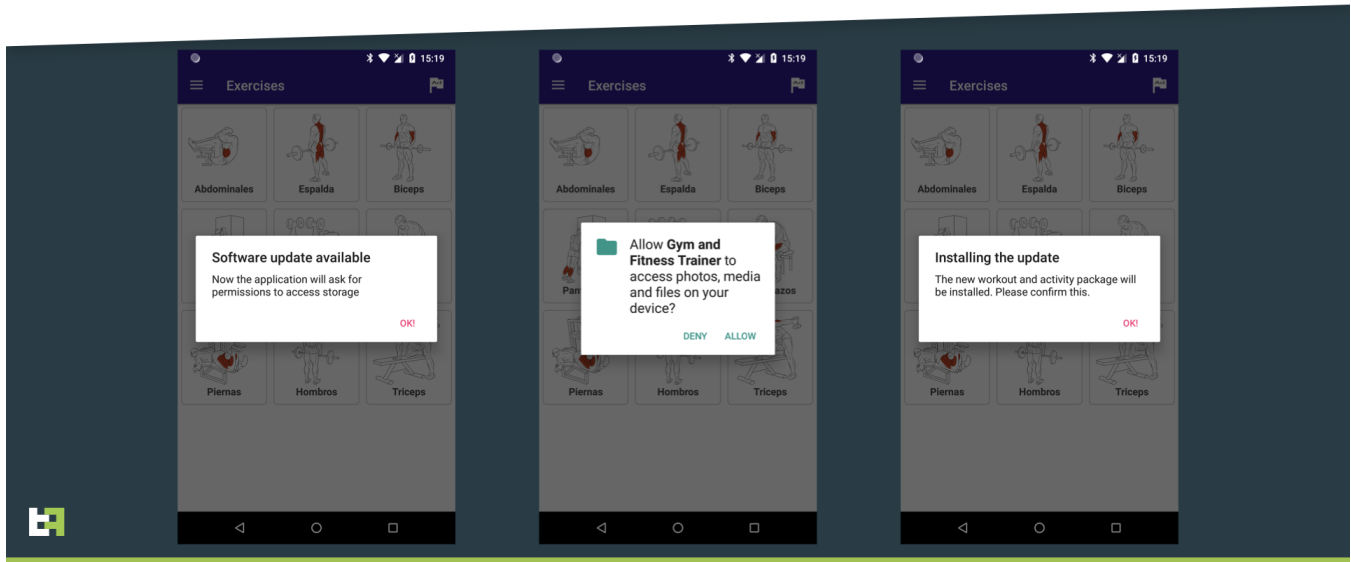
15:19
Exercises
Abdominales
Espalda
Biceps
Software update available
Now the application will ask for permissions to access storage
OK!
Piernas
Hombros
Triceps

15:19
Exercises
Abdominales
Espalda
Biceps
Pan
azos
Allow **Gym and Fitness Trainer** to access photos, media and files on your device?
DENY
ALLOW
Piernas
Hombros
Triceps

15:19
Exercises
Abdominales
Espalda
Biceps
Installing the update
The new workout and activity package will be installed. Please confirm this.
OK!
Piernas
Hombros
Triceps